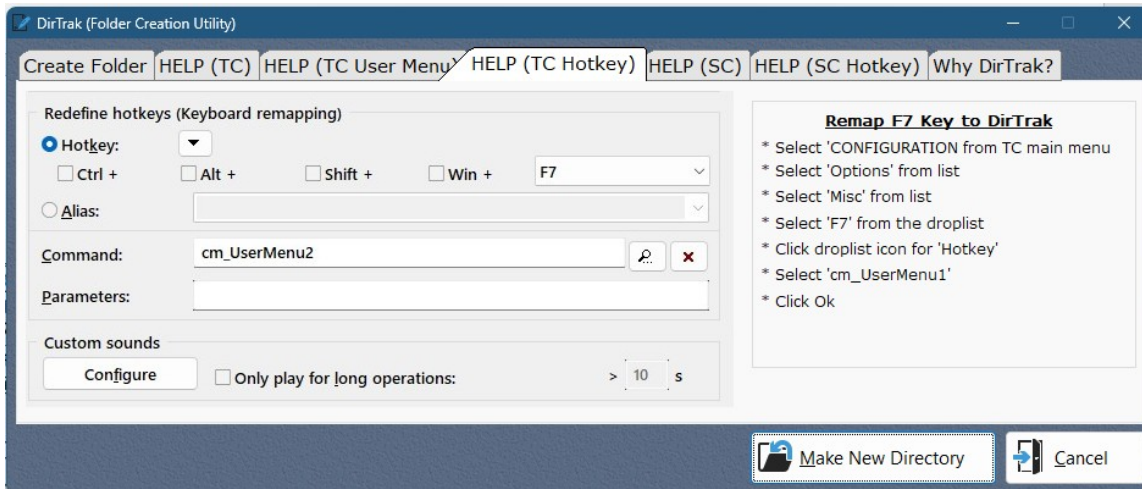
DirTrak (Folder Creation Utility)

Create Folder | HELP (TC) | HELP (TC User Menu | HELP (TC Hotkey) | HELP (SC) | HELP (SC Hotkey) | Why DirTrak?

Redefine hotkeys (Keyboard remapping)

Hotkey:

Ctrl + Alt + Shift + Win + F7

Alias:

Command: cm_UserMenu2

Parameters:

Custom sounds

Configure

Only play for long operations: > 10 s

Remap F7 Key to DirTrak

* Select 'CONFIGURATION from TC main menu
* Select 'Options' from list
* Select 'Misc' from list
* Select 'F7' from the droplist
* Click droplist icon for 'Hotkey'
* Select 'cm_UserMenu1'
* Click Ok

Make New Directory

Cancel